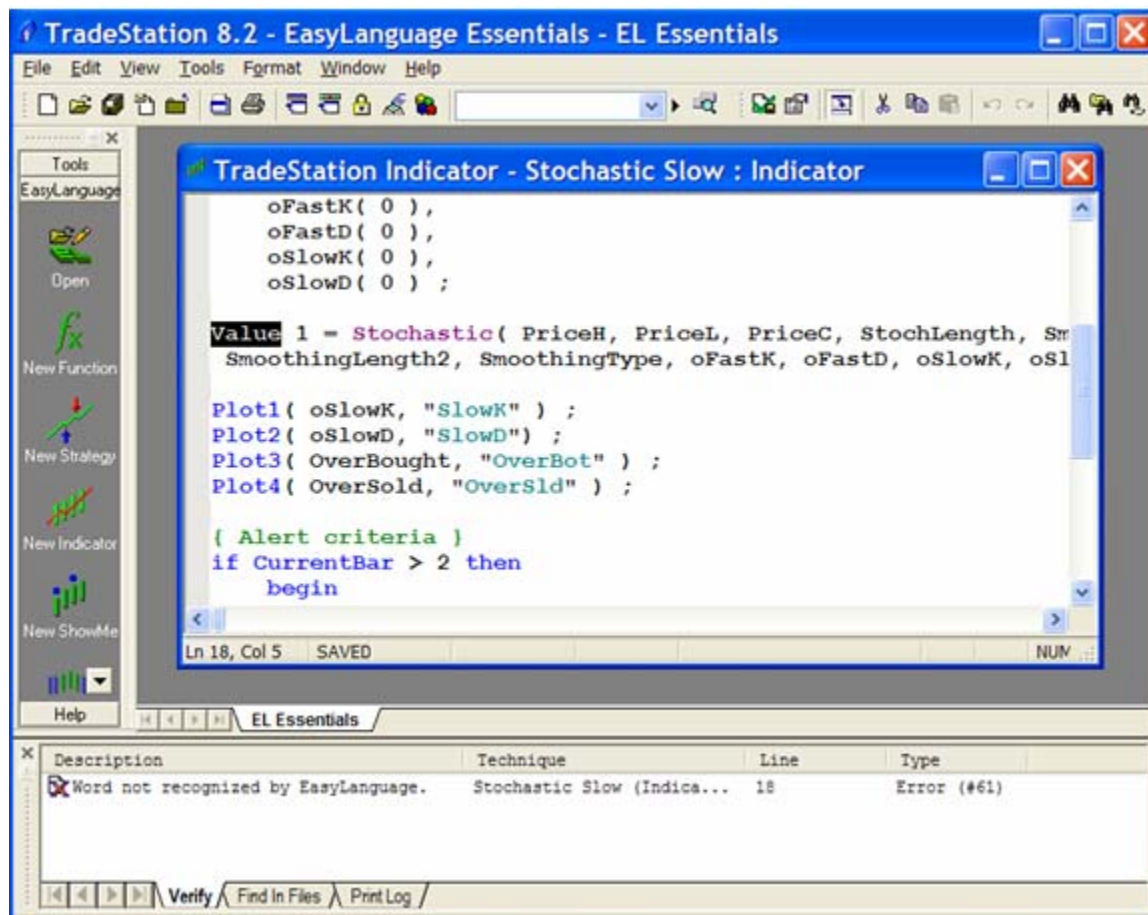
TradeStation 8.2 - EasyLanguage Essentials - EL Essentials

File Edit View Tools Format Window Help

Tools
EasyLanguage
Open
New Function
New Strategy
New Indicator
New ShowMe
Help

TradeStation Indicator - Stochastic Slow : Indicator

oFastK( 0 ),
oFastD( 0 ),
oSlowK( 0 ),
oSlowD( 0 ) ;

Value 1 = Stochastic( PriceH, PriceL, PriceC, StochLength, Sm
SmoothingLength2, SmoothingType, oFastK, oFastD, oSlowK, oSl

Plot1( oSlowK, "SlowK" ) ;
Plot2( oSlowD, "SlowD") ;
Plot3( OverBought, "OverBot" ) ;
Plot4( OverSold, "OverSld" ) ;

{ Alert criteria }
if CurrentBar > 2 then
begin

Ln 18, Col 5 SAVED NUM

EL Essentials

| Description | Technique | Line | Type |
|---|---|---|---|
| Word not recognized by EasyLanguage. | Stochastic Slow (Indica... | 18 | Error (#61) |

Verify Find In Files Print Log